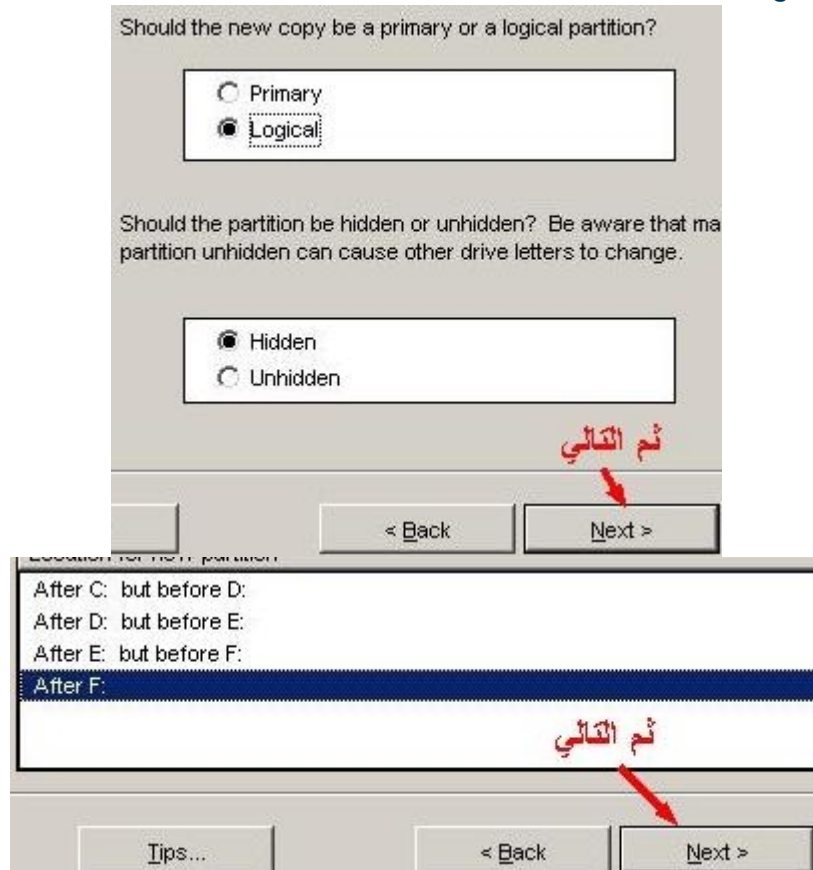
Should the new copy be a primary or a logical partition?

Primary
Logical

Should the partition be hidden or unhidden? Be aware that ma partition unhidden can cause other drive letters to change.

Hidden
Unhidden

ثم التالي

< Back
Next >

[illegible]

After C: but before D:
After D: but before E:
After E: but before F:
After F:

ثم التالي

Tips...
< Back
Next >